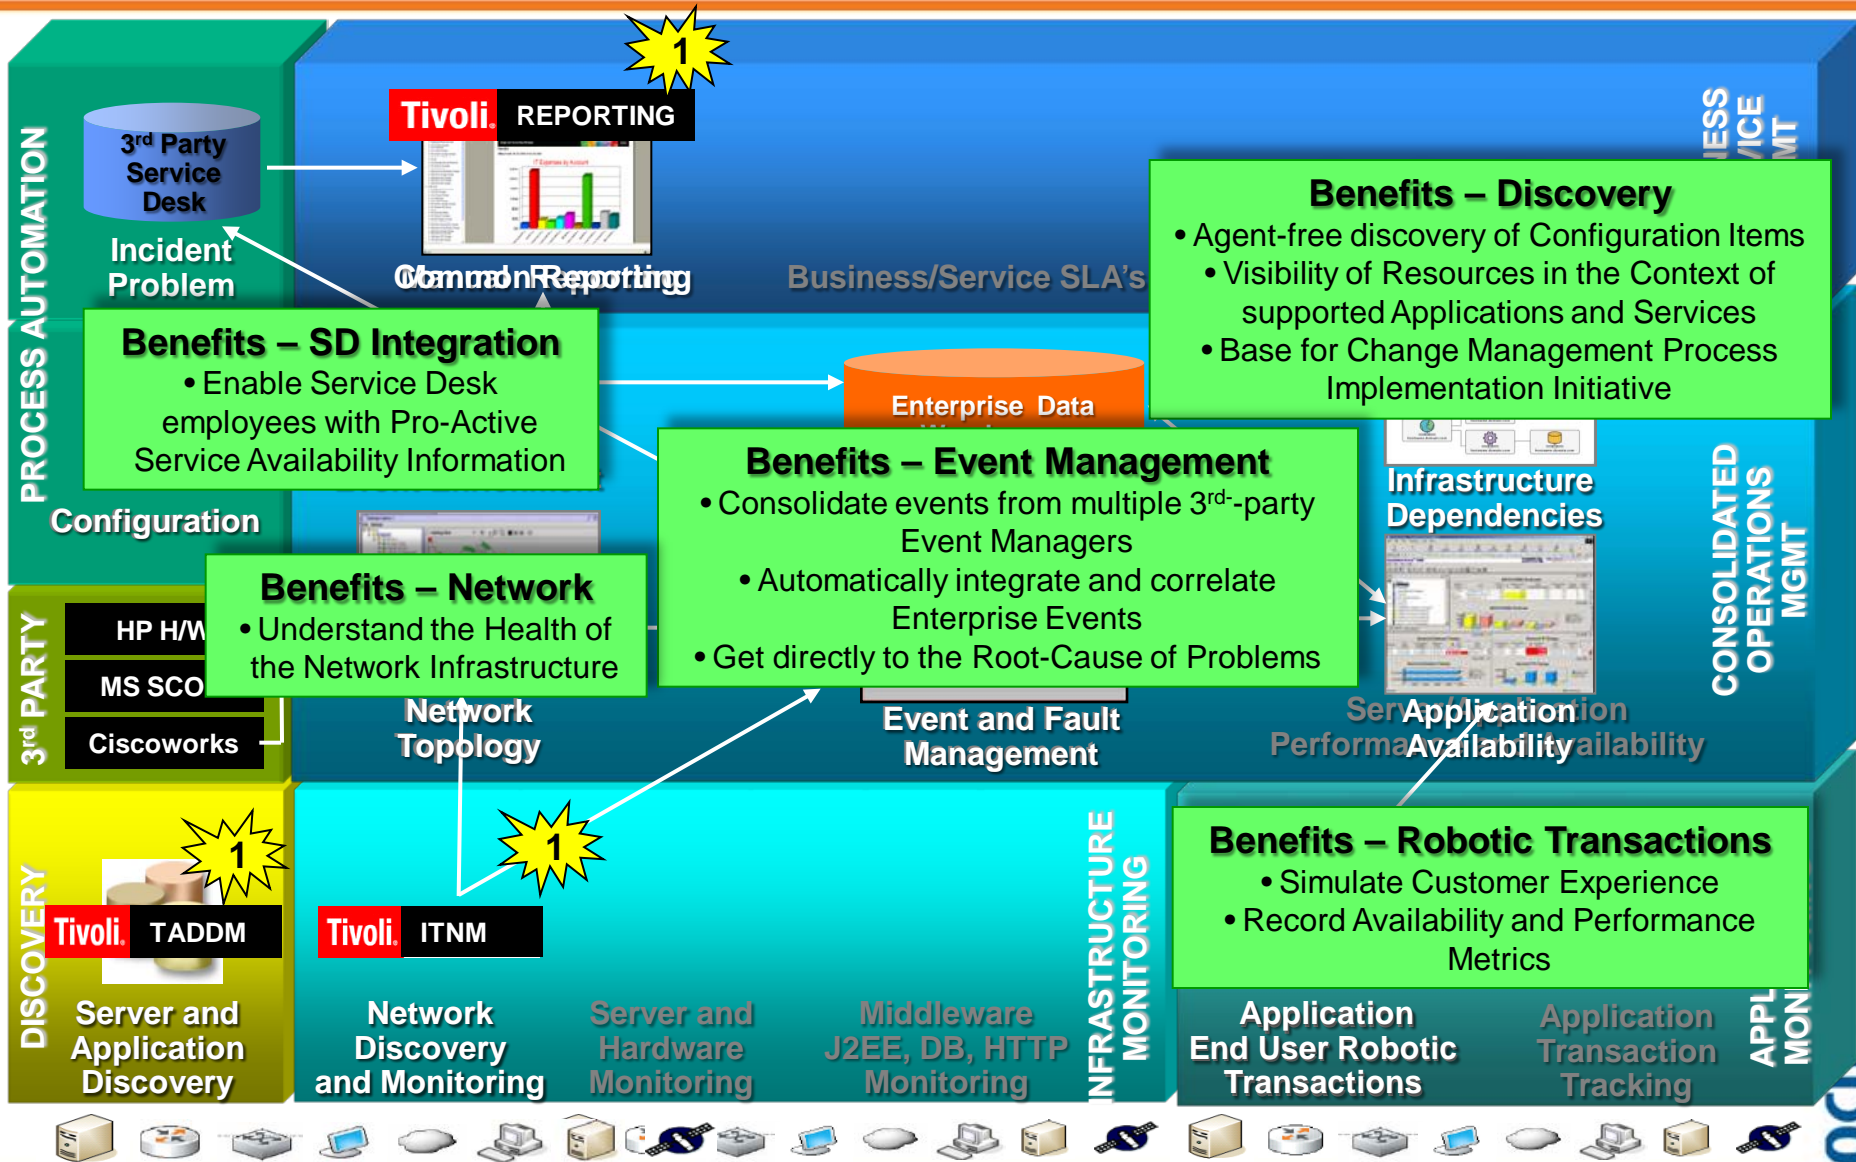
PROCESS AUTOMATION

$3^{rd}$ Party Service Desk

Incident Problem

1

Tivoli. REPORTING

Command Reporting

Business/Service SLA's

ESS VICE MT

Benefits – Discovery
• Agent-free discovery of Configuration Items
• Visibility of Resources in the Context of supported Applications and Services
• Base for Change Management Process Implementation Initiative

Benefits – SD Integration
• Enable Service Desk employees with Pro-Active Service Availability Information

Enterprise Data

Configuration

Infrastructure Dependencies

Benefits – Event Management
• Consolidate events from multiple $3^{rd}$-party Event Managers
• Automatically integrate and correlate Enterprise Events
• Get directly to the Root-Cause of Problems

CONSOLIDATED OPERATIONS MGMT

$3^{rd}$ PARTY

HP H/W

MS SCO

Ciscoworks

Benefits – Network
• Understand the Health of the Network Infrastructure

Network Topology

Event and Fault Management

Application Availability

Service Performance Availability

Benefits – Robotic Transactions
• Simulate Customer Experience
• Record Availability and Performance Metrics

DISCOVERY

1

Tivoli. TADDM

Server and Application Discovery

1

Tivoli. ITNM

Network Discovery and Monitoring

Server and Hardware Monitoring

Middleware J2EE, DB, HTTP Monitoring

INFRASTRUCTURE MONITORING

Application End User Robotic Transactions

Application Transaction Tracking

APPL MON